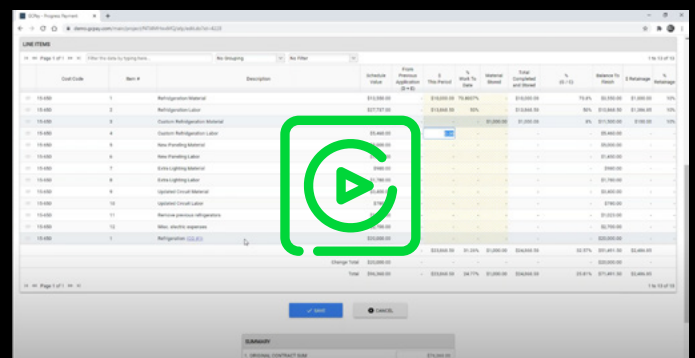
GCPay - Progress Payment

demo.gcpay.com/main/project/

LINE ITEMS

Page 1 of 1

Filter the data by typing here...

No Grouping

No Filter

| | Cost Code | Item # | Description | Schedule Value | From Previous Application (D + E) | $ This Period | % Work To Date | Material Stored | Total Completed and Stored | % (G / C) | Balance To Finish | $ Retainage | % Retainage |
|---|---|---|---|---|---|---|---|---|---|---|---|---|---|
| | 15-450 | 1 | Refridgeration Material | $12,000.00 | | $10,050.00 | 75.8667% | | $10,050.00 | 75.8% | $2,550.00 | $1,005.00 | 10% |
| | 15-450 | 2 | Refridgeration Labor | $27,757.00 | | $13,868.50 | 50% | | $13,868.50 | 50% | $13,868.50 | $1,386.85 | 10% |
| | 15-450 | 3 | Custom Refridgeration Material | | | | | $1,000.00 | $1,000.00 | 8% | $11,500.00 | $100.00 | 10% |
| | 15-450 | 4 | Custom Refridgeration Labor | $5,460.00 | | | | | | | $5,460.00 | | |
| | 15-450 | 5 | New Paneling Material | | | | | | | | $5,000.00 | | |
| | 15-450 | 6 | New Paneling Labor | | | | | | | | $7,400.00 | | |
| | 15-450 | 7 | Extra Lighting Material | $980.00 | | | | | | | $980.00 | | |
| | 15-450 | 8 | Extra Lighting Labor | $1,780.00 | | | | | | | $1,780.00 | | |
| | 15-450 | 9 | Updated Circuit Material | | | | | | | | $3,800.00 | | |
| | 15-450 | 10 | Updated Circuit Labor | $780 | | | | | | | $780.00 | | |
| | 15-450 | 11 | Remove previous refrigerators | | | | | | | | $1,020.00 | | |
| | 15-450 | 12 | Misc. electric expenses | $2,700.00 | | | | | | | $2,700.00 | | |
| | 15-450 | 1 | Refrigeration CO #1 | $20,000.00 | | | | | | | $20,000.00 | | |
| | | | | | | $23,668.50 | 31.33% | $1,000.00 | $24,668.50 | 32.97% | $50,461.50 | $2,466.85 | |
| | | | Change Total | $20,000.00 | | | | | | | $20,000.00 | | |
| | | | Total | $96,060.00 | | $23,668.50 | 24.77% | $1,000.00 | $24,668.50 | 25.81% | $71,461.50 | $2,466.85 | |

Page 1 of 1

1 to 13 of 13

SAVE

CANCEL

SUMMARY

1. ORIGINAL CONTRACT SUM

$76,060.00